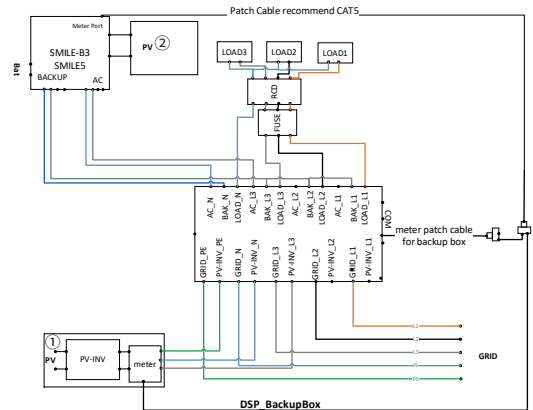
Patch Cable recommend CAT5

Meter Port

SMILE-B3
SMILE5

BACKUP AC

Bat

PV ②

LOAD3 LOAD2 LOAD1

RCD

FUSE

AC_N
BAK_N
LOAD_N
AC_L3
BAK_L3
LOAD_L3
AC_L2
BAK_L2
LOAD_L2
AC_L1
BAK_L1
LOAD_L1

COM

GRID_PE
PV-INV_PE
GRID_N
PV-INV_N
GRID_L3
PV-INV_L3
GRID_L2
PV-INV_L2
GRID_L1
PV-INV_L1

meter patch cable for backup box

①
PV
PV-INV
meter

L1
L2
L3
N
PE

GRID

DSP_BackupBox